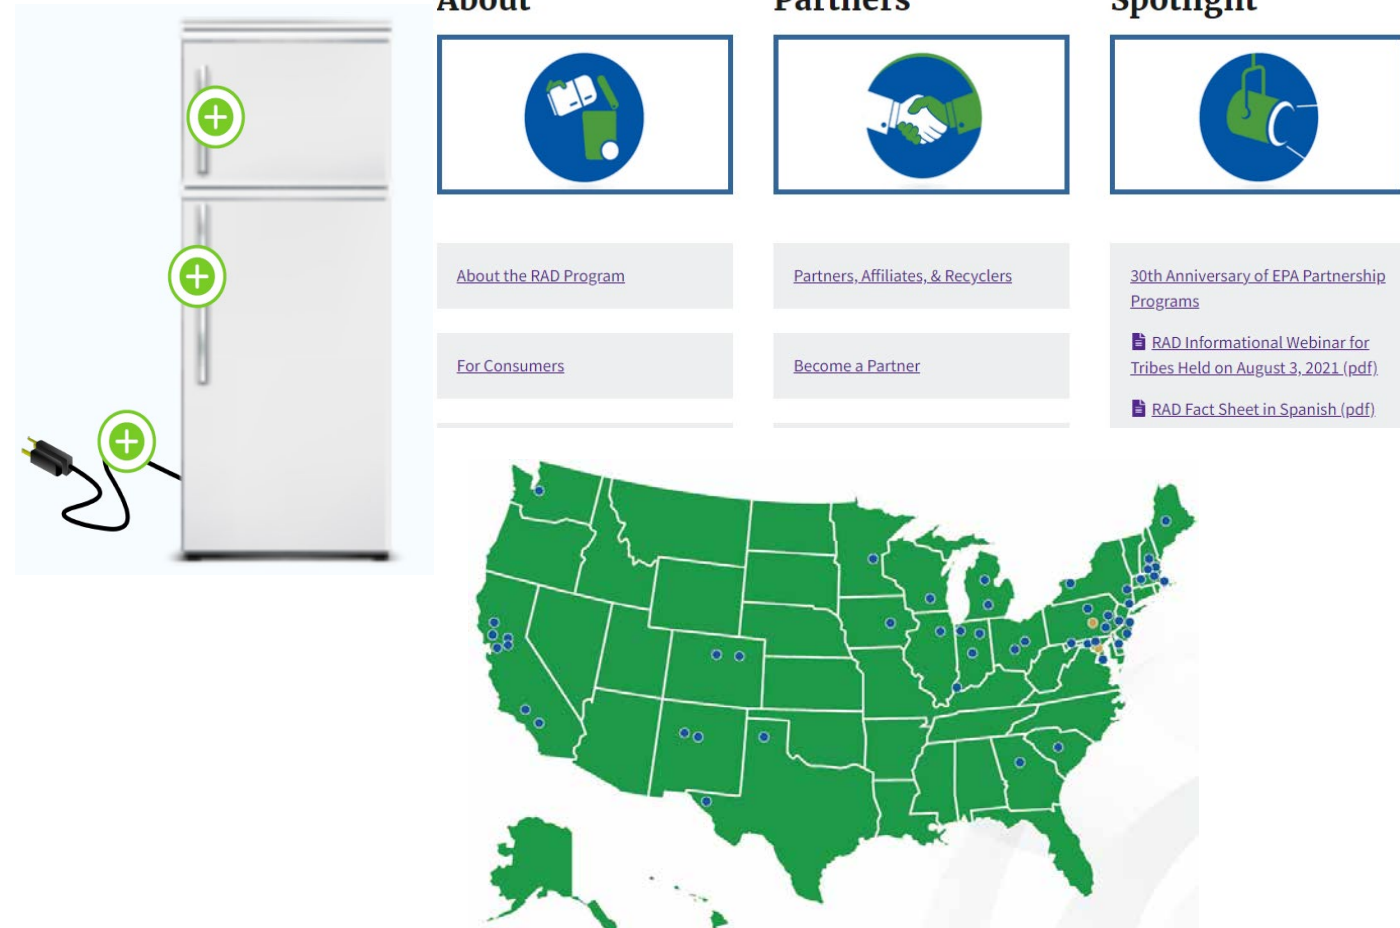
About

Partners

Spotlight

About the RAD Program

For Consumers

Partners, Affiliates, & Recyclers

Become a Partner

30th Anniversary of EPA Partnership Programs

RAD Informational Webinar for Tribes Held on August 3, 2021 (pdf)

RAD Fact Sheet in Spanish (pdf)